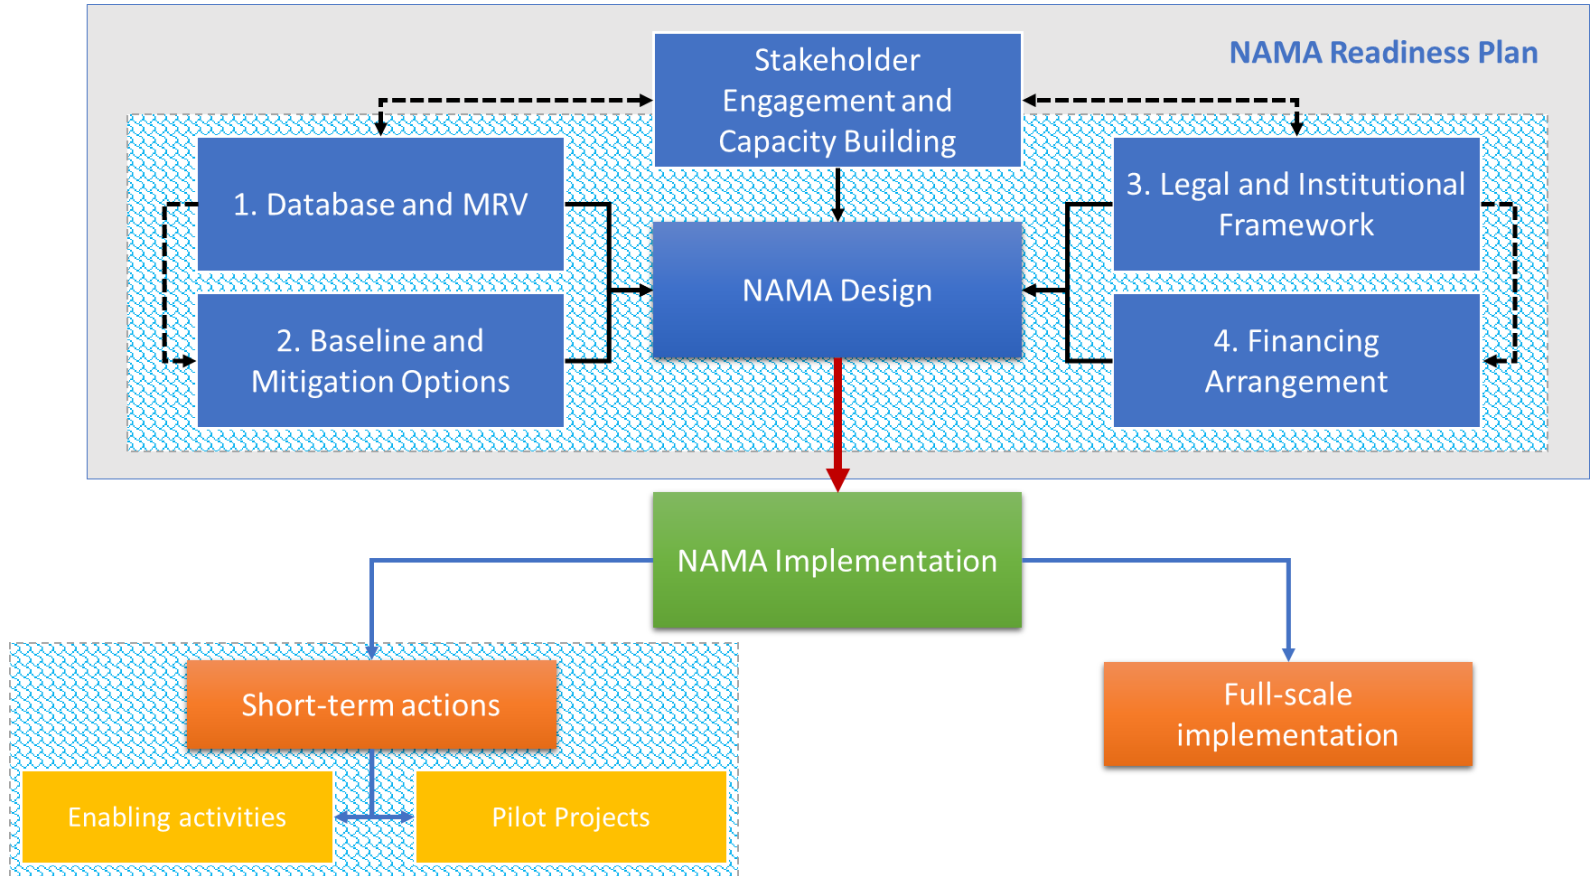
NAMA Readiness Plan

Stakeholder Engagement and Capacity Building

1. Database and MRV

2. Baseline and Mitigation Options

NAMA Design

3. Legal and Institutional Framework

4. Financing Arrangement

NAMA Implementation

Short-term actions

Enabling activities

Pilot Projects

Full-scale implementation